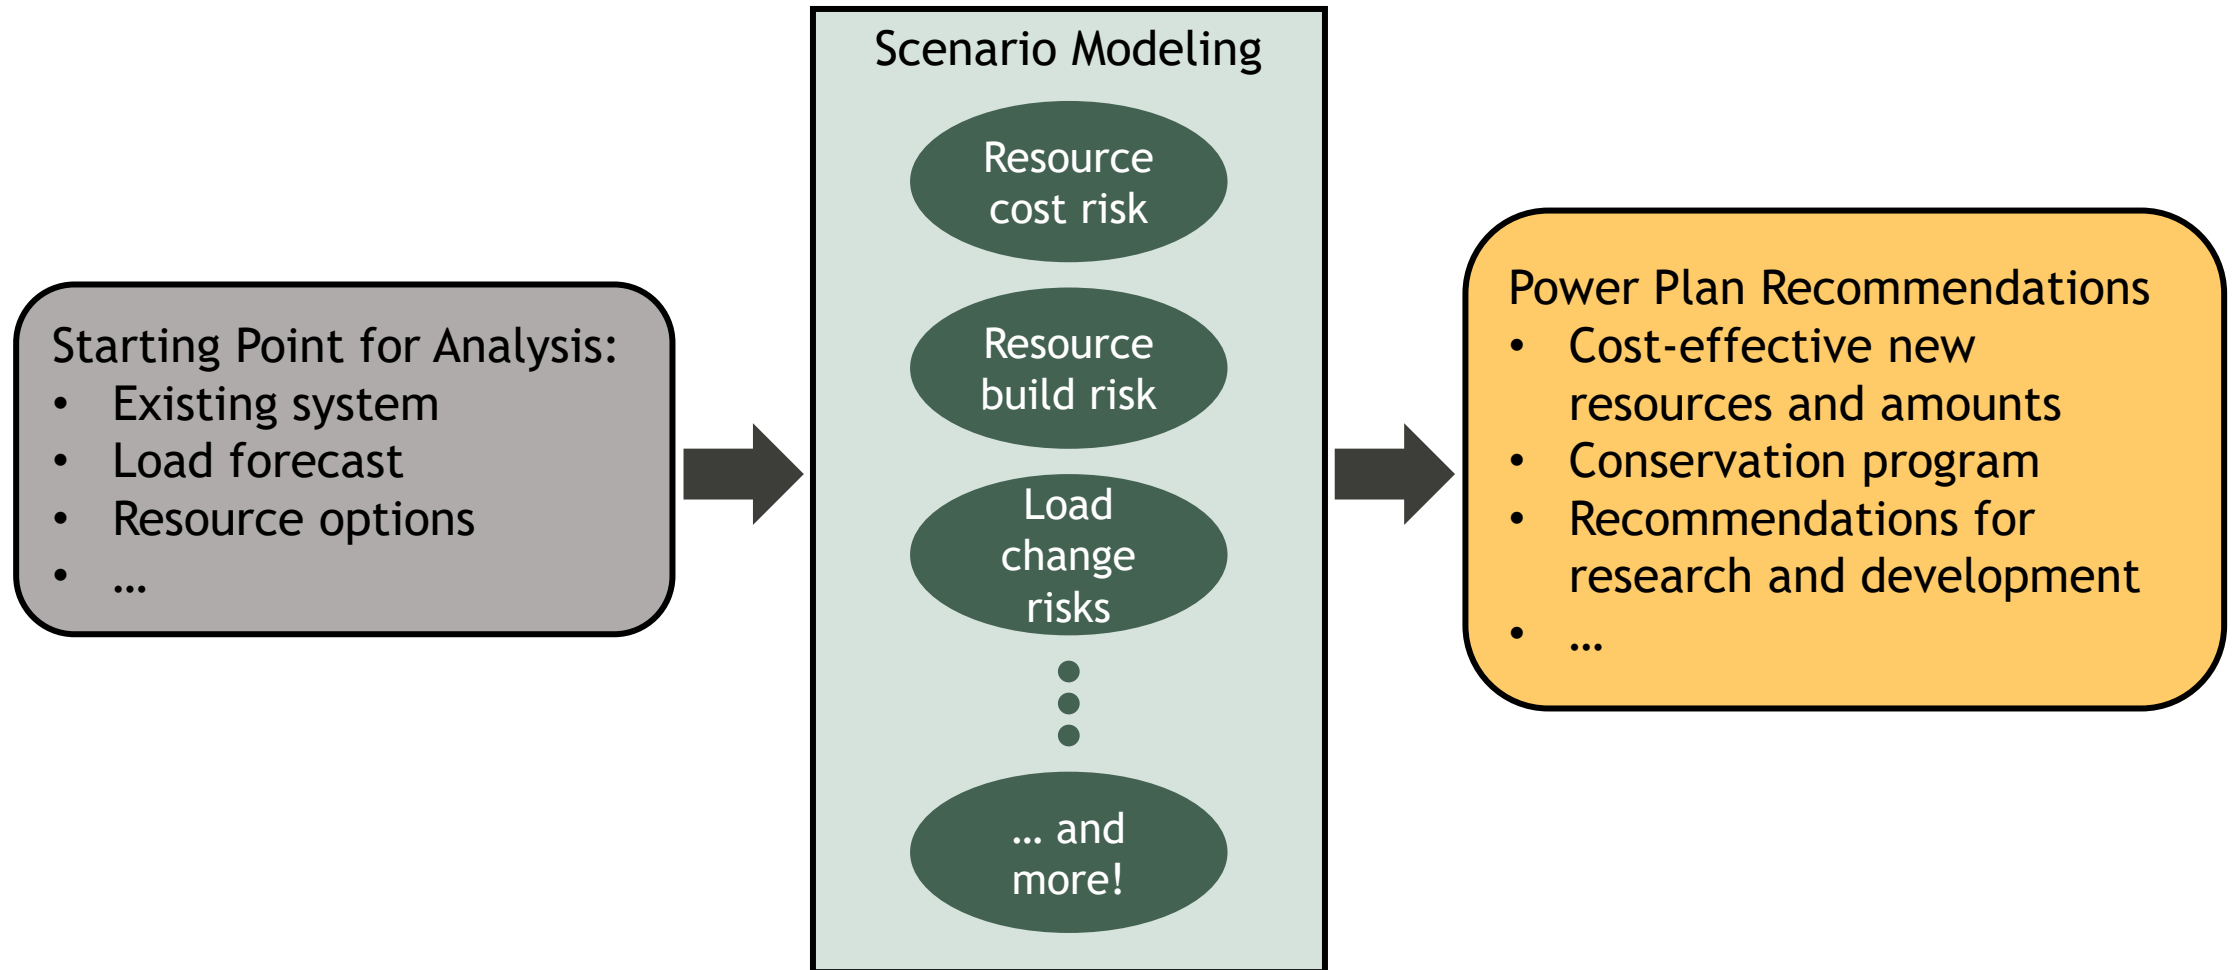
Starting Point for Analysis:
• Existing system
• Load forecast
• Resource options
• …

Scenario Modeling

Resource cost risk

Resource build risk

Load change risks

… and more!

Power Plan Recommendations
• Cost-effective new resources and amounts
• Conservation program
• Recommendations for research and development
• …